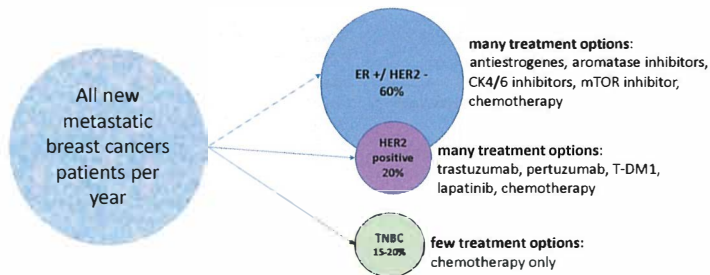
All new metastatic breast cancers patients per year

ER +/ HER2 - 60%

many treatment options: antiestrogenes, aromatase inhibitors, CK4/6 inhibitors, mTOR inhibitor, chemotherapy

HER2 positive 20%

many treatment options: trastuzumab, pertuzumab, T-DM1, lapatinib, chemotherapy

TNBC 15-20%

few treatment options: chemotherapy only